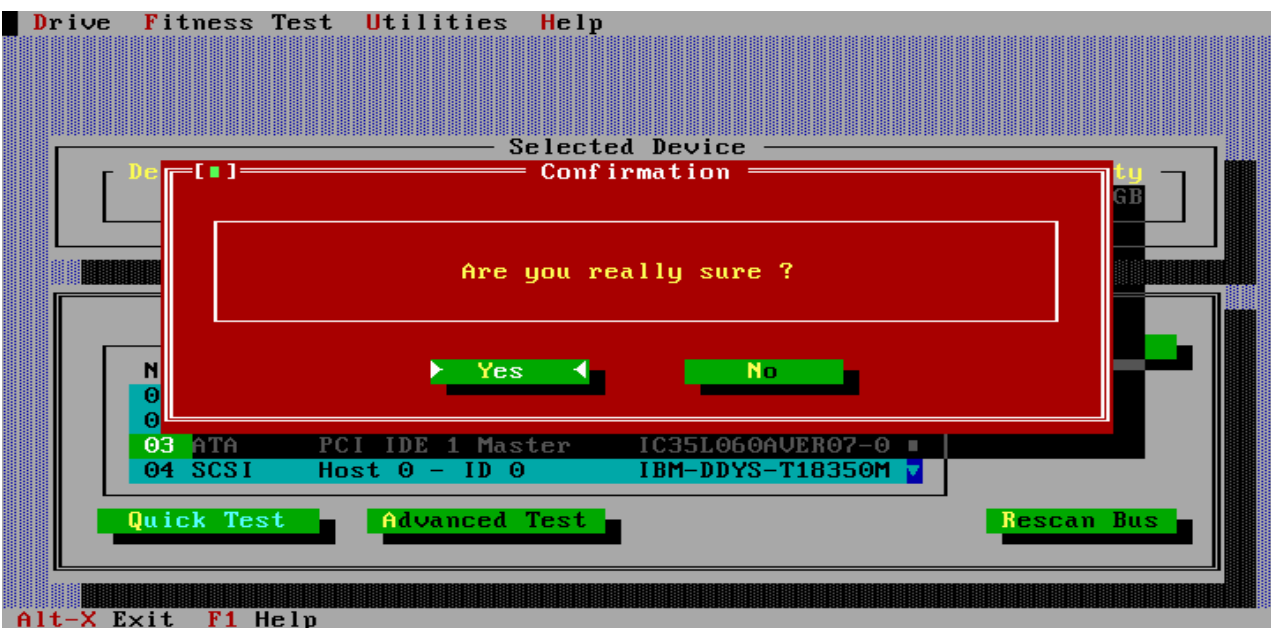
Drive Fitness Test Utilities Help

Selected Device

De

ty

GB

[■]

Confirmation

Are you really sure ?

Yes

No

N

0

0

03 ATA PCI IDE 1 Master IC35L060AVER07-0

04 SCSI Host 0 - ID 0 IBM-DDYS-T18350M

Quick Test

Advanced Test

Rescan Bus

Alt-X Exit F1 Help